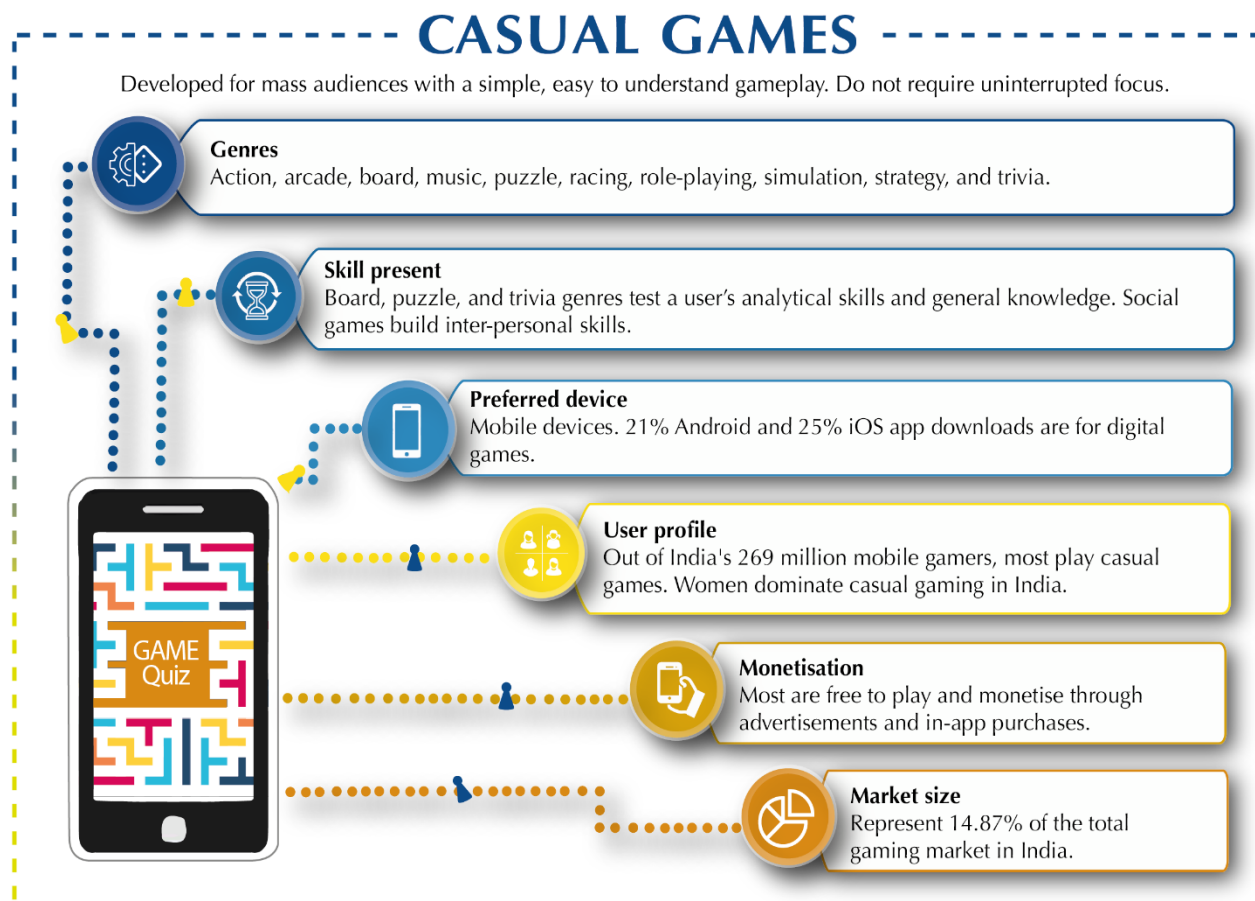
CASUAL GAMES

Developed for mass audiences with a simple, easy to understand gameplay. Do not require uninterrupted focus.

Genres
Action, arcade, board, music, puzzle, racing, role-playing, simulation, strategy, and trivia.

Skill present
Board, puzzle, and trivia genres test a user's analytical skills and general knowledge. Social games build inter-personal skills.

Preferred device
Mobile devices. 21% Android and 25% iOS app downloads are for digital games.

User profile
Out of India's 269 million mobile gamers, most play casual games. Women dominate casual gaming in India.

Monetisation
Most are free to play and monetise through advertisements and in-app purchases.

Market size
Represent 14.87% of the total gaming market in India.

GAME
Quiz